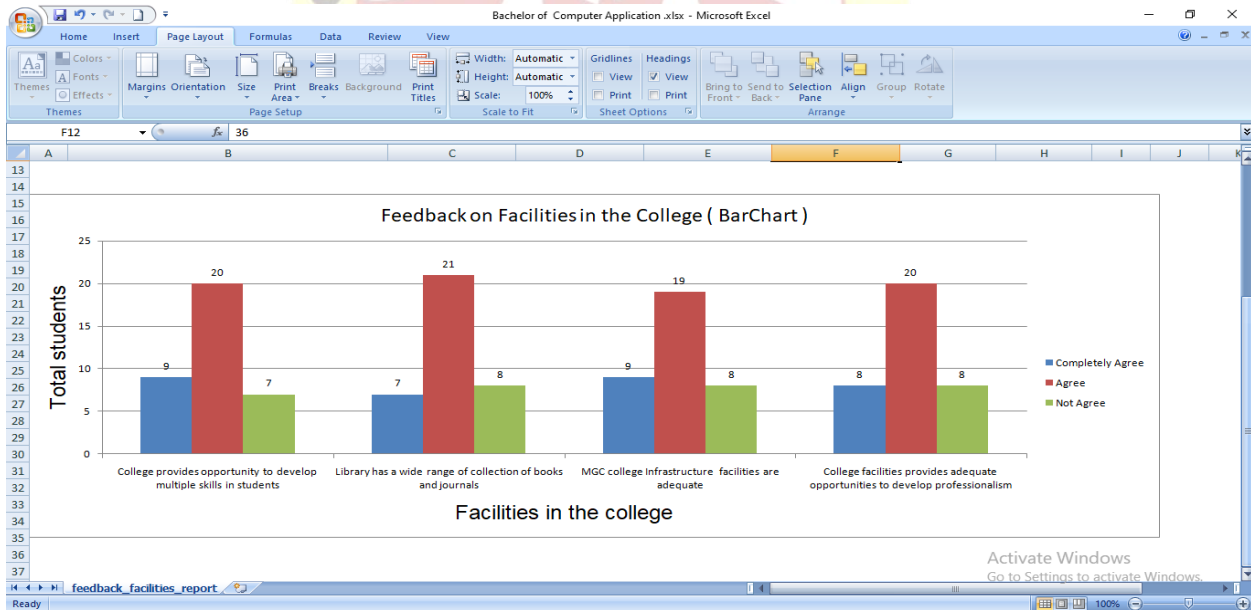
Bachelor of Computer Application .xlsx - Microsoft Excel

Home Insert Page Layout Formulas Data Review View

Themes
Colors
Fonts
Effects
Themes

Margins Orientation Size Print Area Breaks Background Print Titles
Page Setup

Width: Automatic
Height: Automatic
Scale: 100%
Scale to Fit

Gridlines
View
Print
Headings
View
Print
Sheet Options

Bring to Front Send to Back Selection Pane Align Group Rotate
Arrange

F12 $f_x$ 36

A B C D E F G H I J K

13
14
15
16
17
18
19
20
21
22
23
24
25
26
27
28
29
30
31
32
33
34
35
36
37

Feedback on Facilities in the College ( BarChart )

Total students

25
20
15
10
5
0

9 20 7
7 21 8
9 19 8
8 20 8

College provides opportunity to develop multiple skills in students
Library has a wide range of collection of books and journals
MGC college Infrastructure facilities are adequate
College facilities provides adequate opportunities to develop professionalism

Facilities in the college

Completely Agree
Agree
Not Agree

Activate Windows
Go to Settings to activate Windows.

feedback_facilities_report

Ready 100%